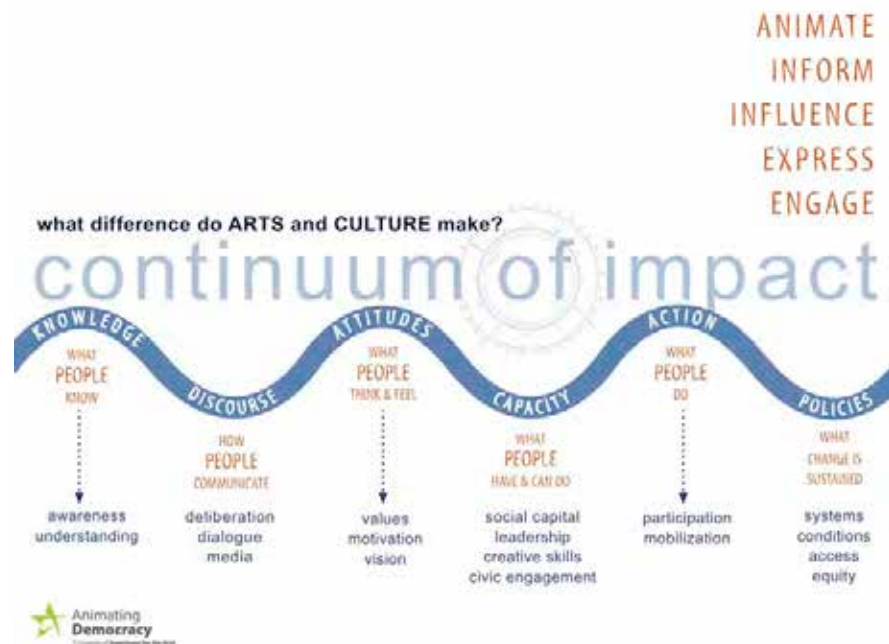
ANIMATE
INFORM
INFLUENCE
EXPRESS
ENGAGE

what difference do ARTS and CULTURE make?

continuum of impact

KNOWLEDGE
WHAT PEOPLE KNOW
awareness
understanding

DISCOURSE
HOW PEOPLE COMMUNICATE
deliberation
dialogue
media

ATTITUDES
WHAT PEOPLE THINK & FEEL
values
motivation
vision

CAPACITY
WHAT PEOPLE HAVE & CAN DO
social capital
leadership
creative skills
civic engagement

ACTION
WHAT PEOPLE DO
participation
mobilization

POLICIES
WHAT CHANGE IS SUSTAINED
systems
conditions
access
equity

Animating Democracy
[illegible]